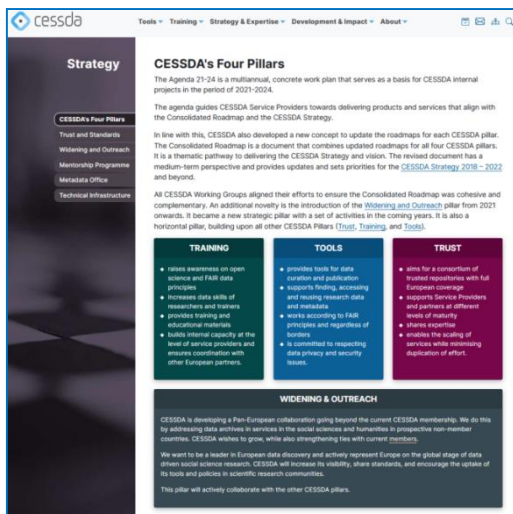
cessda

Tools ▾ Training ▾ Strategy & Expertise ▾ Development & Impact ▾ About ▾

Strategy

CESSDA's Four Pillars
Trust and Standards
Widening and Outreach
Mentorship Programme
Metadata Office
Technical Infrastructure

CESSDA's Four Pillars

The Agenda 21-24 is a multiannual, concrete work plan that serves as a basis for CESSDA internal projects in the period of 2021-2024.

The agenda guides CESSDA Service Providers towards delivering products and services that align with the Consolidated Roadmap and the CESSDA Strategy.

In line with this, CESSDA also developed a new concept to update the roadmaps for each CESSDA pillar. The Consolidated Roadmap is a document that combines updated roadmaps for all four CESSDA pillars. It is a thematic pathway to delivering the CESSDA Strategy and vision. The revised document has a medium-term perspective and provides updates and sets priorities for the CESSDA Strategy 2018 – 2022 and beyond.

All CESSDA Working Groups aligned their efforts to ensure the Consolidated Roadmap was cohesive and complementary. An additional novelty is the introduction of the Widening and Outreach pillar from 2021 onwards. It became a new strategic pillar with a set of activities in the coming years. It is also a horizontal pillar, building upon all other CESSDA Pillars (Trust, Training, and Tools).

TRAINING
• raises awareness on open science and FAIR data principles
• increases data skills of researchers and trainers
• provides training and educational materials
• builds internal capacity at the level of service providers and ensures coordination with other European partners.

TOOLS
• provides tools for data curation and publication
• supports finding, accessing and reusing research data and metadata
• works according to FAIR principles and regardless of borders
• is committed to respecting data privacy and security issues.

TRUST
• aims for a consortium of trusted repositories with full European coverage
• supports Service Providers and partners at different levels of maturity
• shares expertise
• enables the scaling of services while minimising duplication of effort.

WIDENING & OUTREACH

CESSDA is developing a Pan-European collaboration going beyond the current CESSDA membership. We do this by addressing data archives in services in the social sciences and humanities in prospective non-member countries. CESSDA wishes to grow, while also strengthening ties with current members.

We want to be a leader in European data discovery and actively represent Europe on the global stage of data driven social science research. CESSDA will increase its visibility, share standards, and encourage the uptake of its tools and policies in scientific research communities.

This pillar will actively collaborate with the other CESSDA pillars.